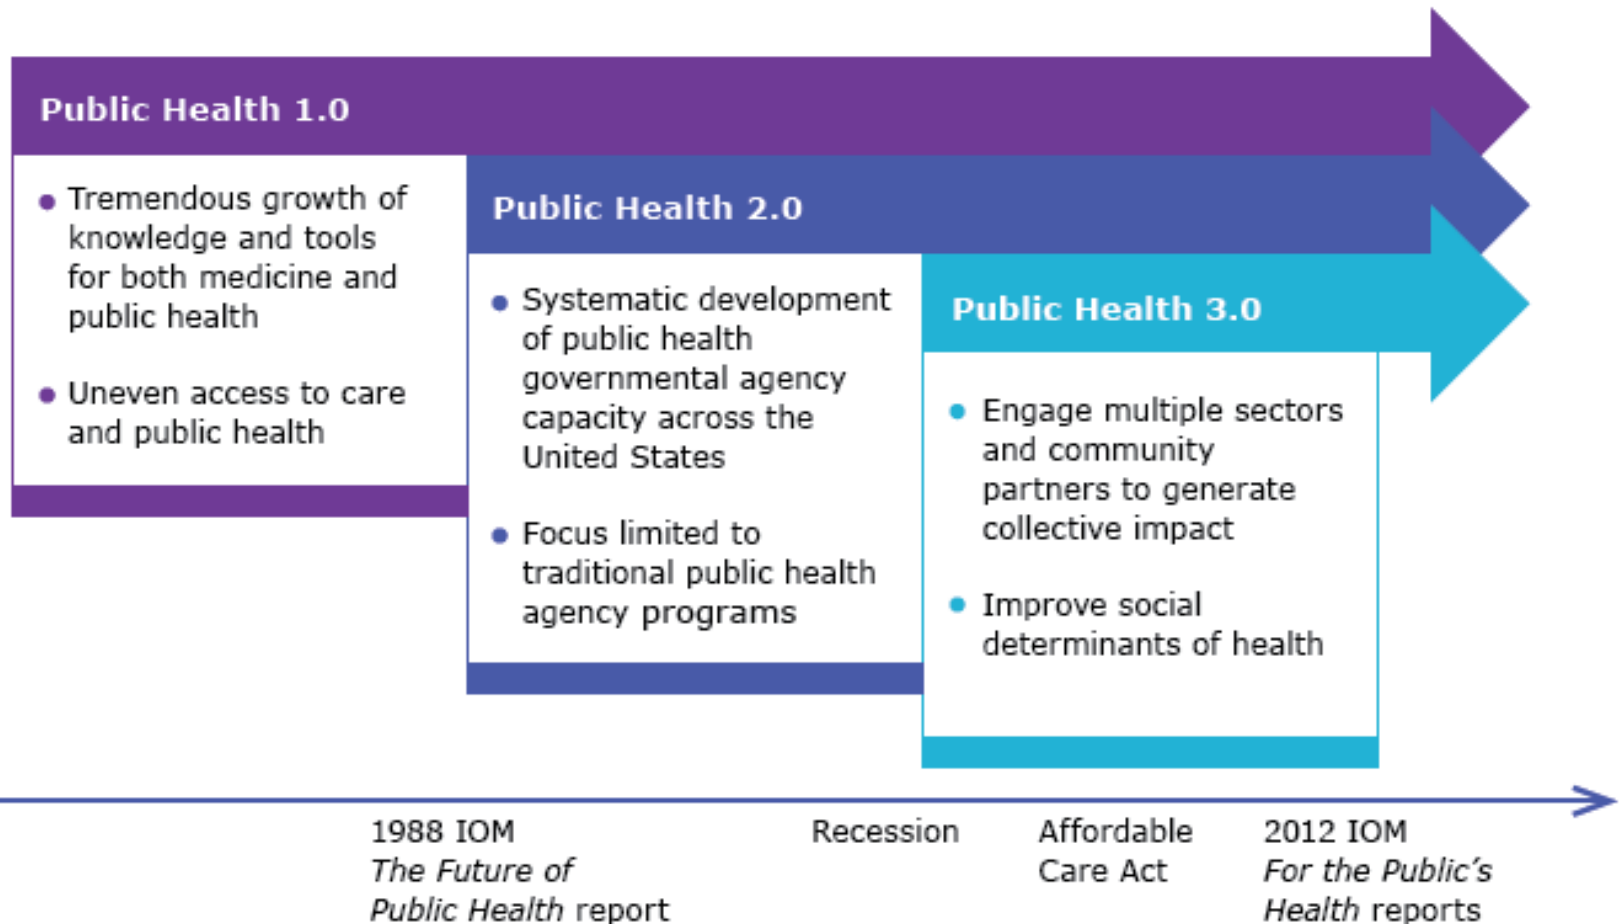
Public Health 1.0

- Tremendous growth of knowledge and tools for both medicine and public health
- Uneven access to care and public health

Public Health 2.0

- Systematic development of public health governmental agency capacity across the United States
- Focus limited to traditional public health agency programs

Public Health 3.0

- Engage multiple sectors and community partners to generate collective impact
- Improve social determinants of health

1988 IOM *The Future of Public Health* report

Recession

Affordable Care Act

2012 IOM *For the Public's Health* reports